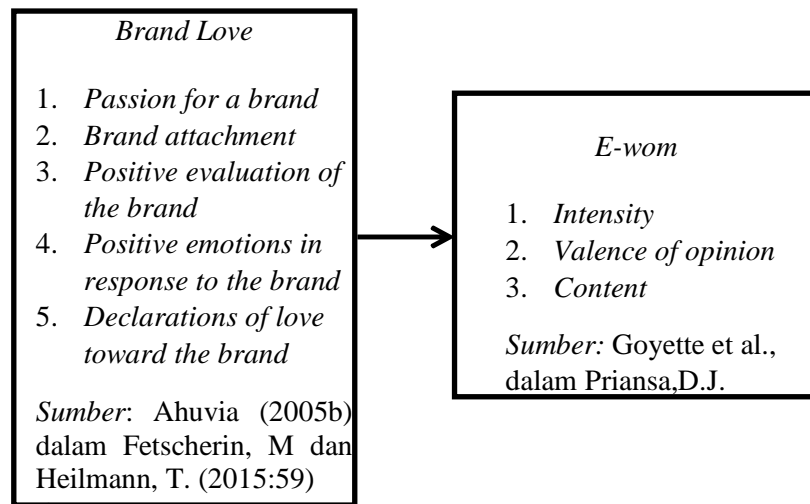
Brand Love

1. Passion for a brand
2. Brand attachment
3. Positive evaluation of the brand
4. Positive emotions in response to the brand
5. Declarations of love toward the brand

Sumber: Ahuvia (2005b) dalam Fetscherin, M dan Heilmann, T. (2015:59)

E-wom

1. Intensity
2. Valence of opinion
3. Content

Sumber: Goyette et al., dalam Priansa,D.J.